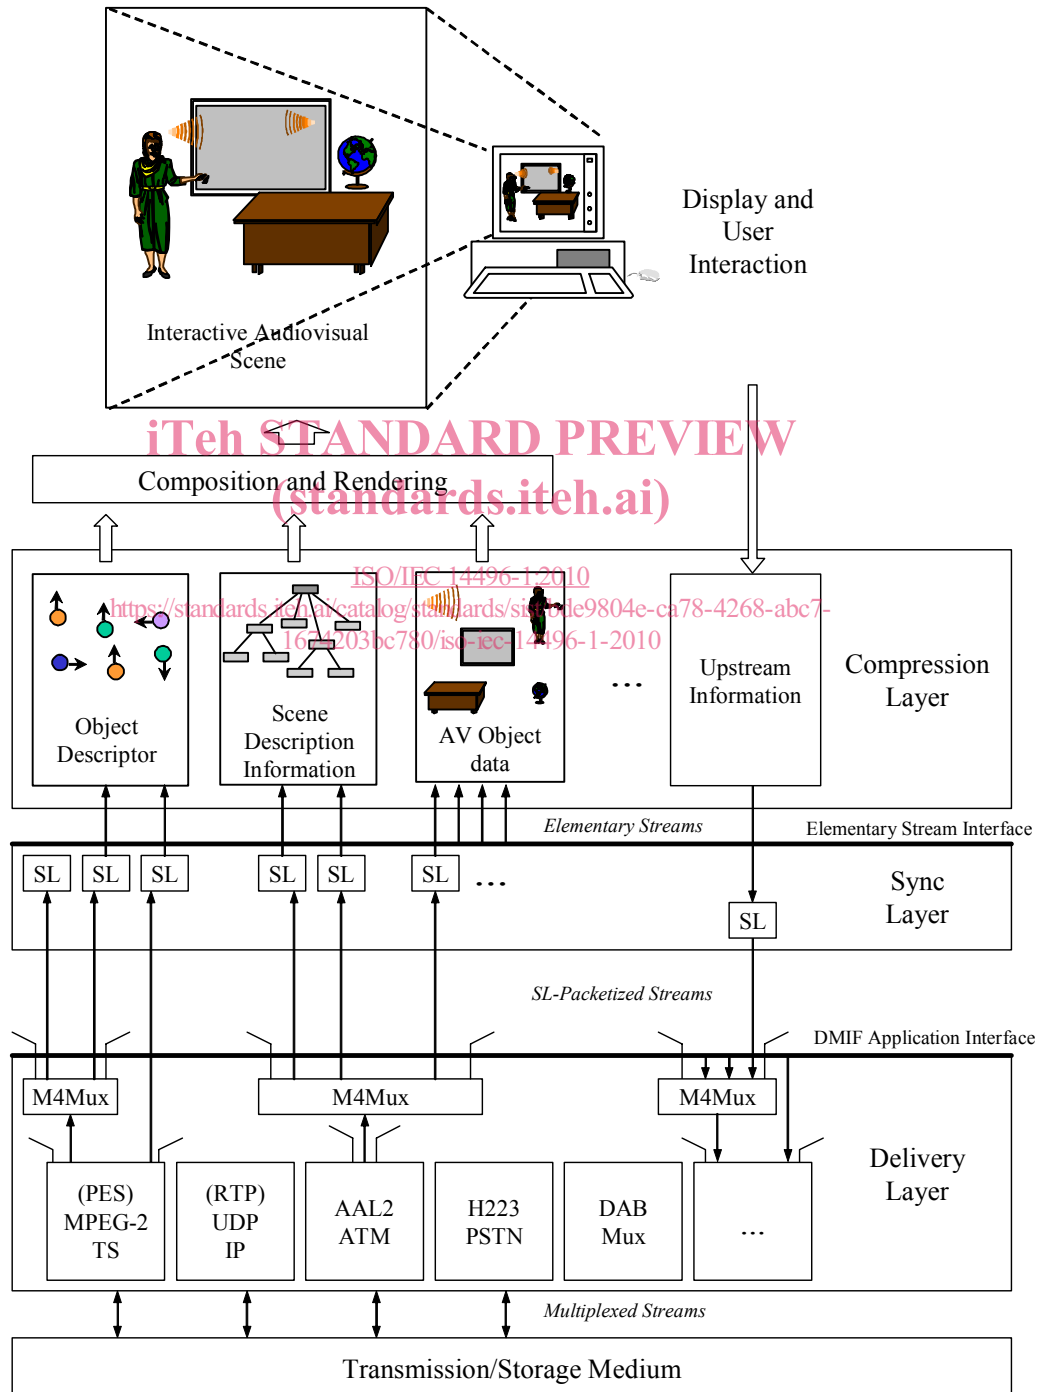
Display and User Interaction

Interactive Audiovisual Scene

iTeh STANDARD PREVIEW
(standards.iteh.ai)

Composition and Rendering

ISO/IEC 14496-1:2010
https://standards.iteh.ai/catalog/standards/sist/bde9804e-ca78-4268-abc7-1674203bc780/iso-iec-14496-1-2010

Object Descriptor

Scene Description Information

AV Object data

...

Upstream Information

Compression Layer

Elementary Streams

Elementary Stream Interface

SL

SL

SL

SL

SL

SL

...

SL

Sync Layer

SL-Packetized Streams

DMIF Application Interface

M4Mux

M4Mux

M4Mux

Delivery Layer

(PES) MPEG-2 TS

(RTP) UDP IP

AAL2 ATM

H223 PSTN

DAB Mux

...

Multiplexed Streams

Transmission/Storage Medium